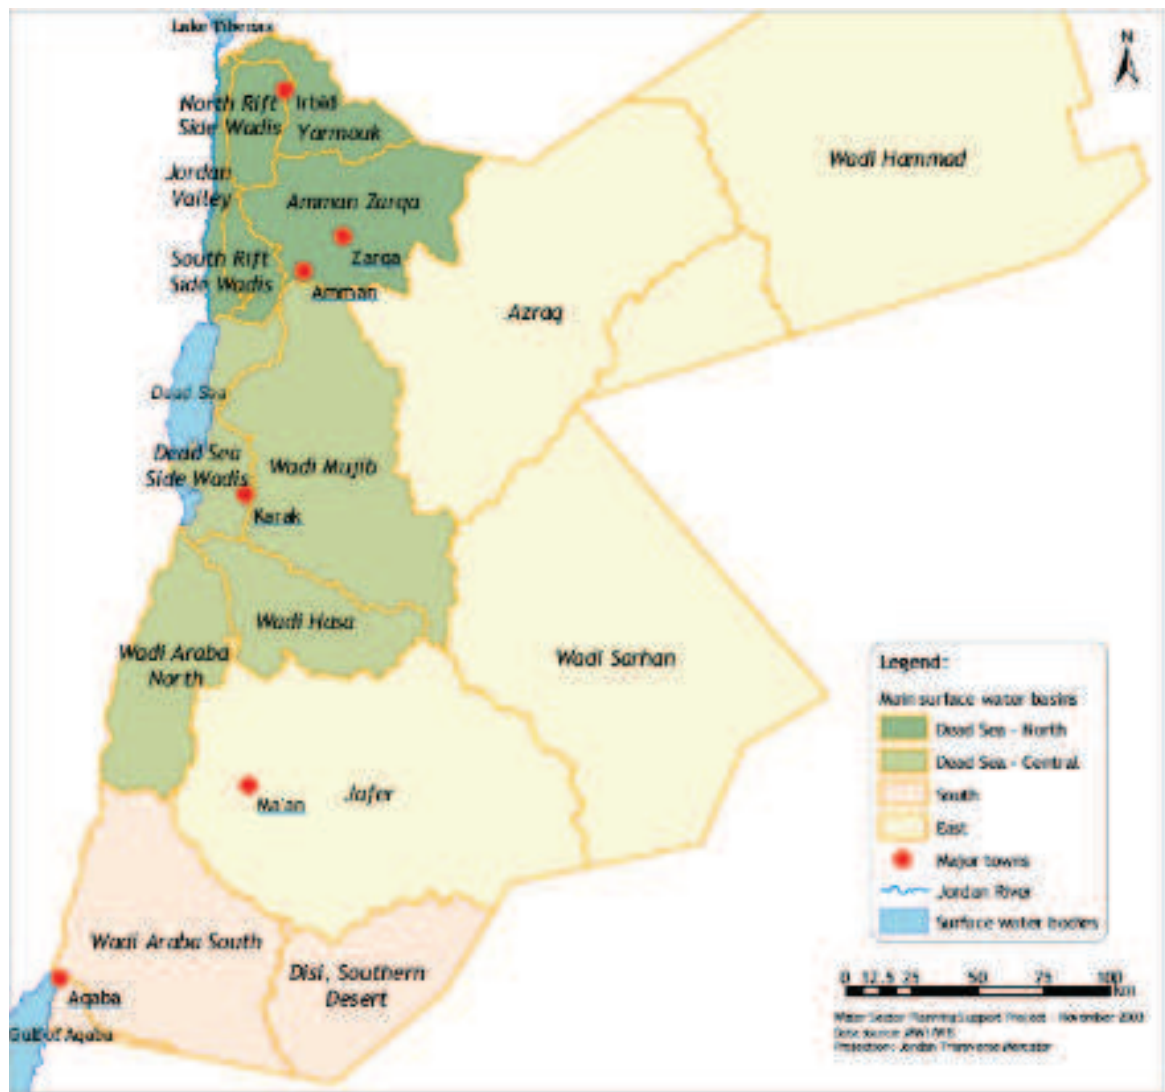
Lake Tiberias

N

North Rift Side Wadis

Irbid

Yarmouk

Jordan Valley

Amman Zarqa

Zarqa

South Rift Side Wadis

Amman

Wadi Hammad

Azraq

Dead Sea

Dead Sea Side Wadis

Wadi Mujib

Karak

Wadi Hasa

Wadi Araba North

Wadi Sarhan

Ma'an

Jafer

Wadi Araba South

Disi, Southern Desert

Aqaba

Gulf of Aqaba

Legend:
Main surface water basins
Dead Sea - North
Dead Sea - Central
South
East
Major towns
Jordan River
Surface water bodies

0 12.5 25 50 75 100 Km

Water Sector Planning Support Project - November 2003
Data source: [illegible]
Projection: Jordan Transverse Mercator